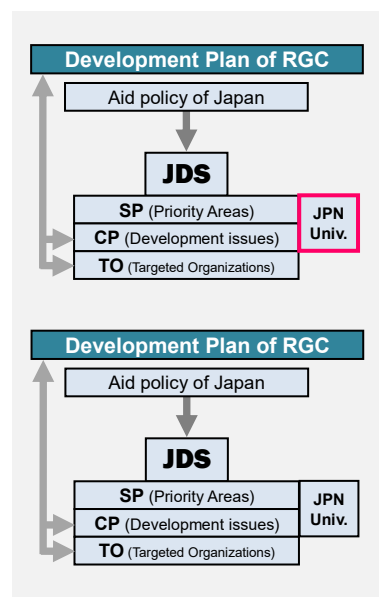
Development Plan of RGC

Aid policy of Japan

JDS

SP (Priority Areas)

CP (Development issues)

TO (Targeted Organizations)

JPN Univ.

Development Plan of RGC

Aid policy of Japan

JDS

SP (Priority Areas)

CP (Development issues)

TO (Targeted Organizations)

JPN Univ.